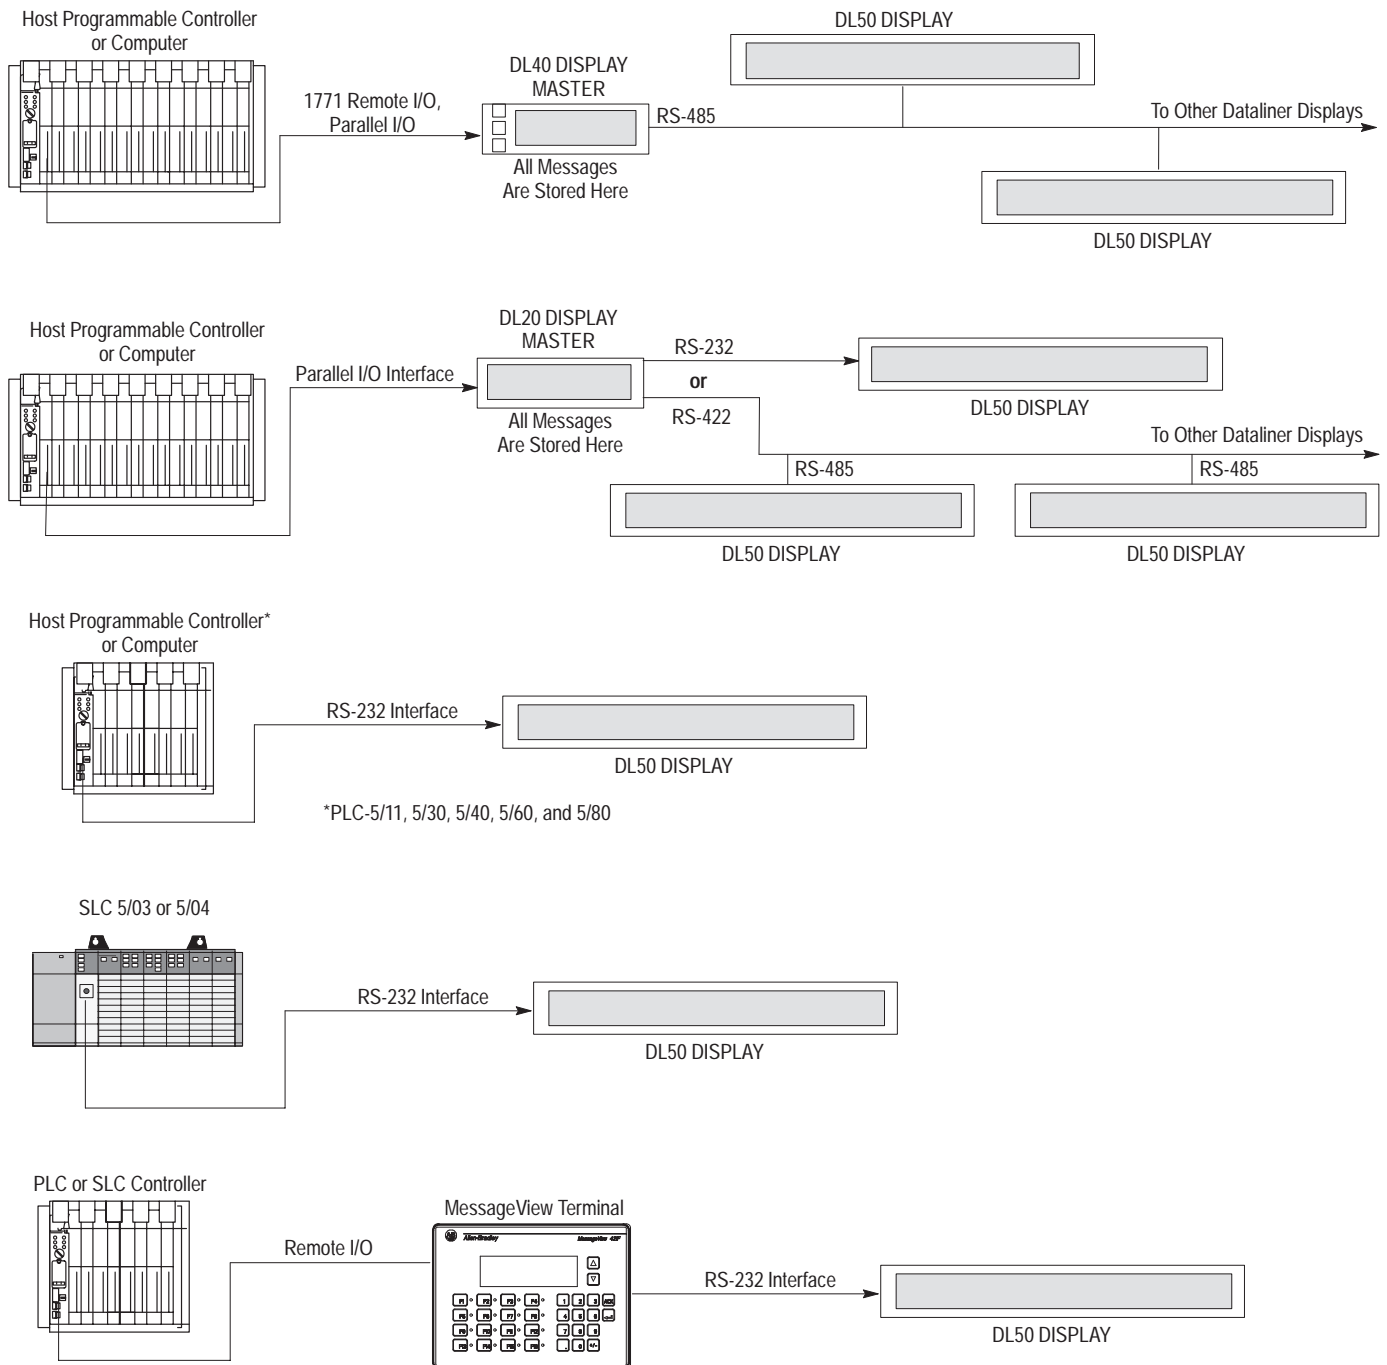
Host Programmable Controller or Computer

1771 Remote I/O, Parallel I/O

DL40 DISPLAY MASTER

All Messages Are Stored Here

RS-485

DL50 DISPLAY

To Other Dataliner Displays

DL50 DISPLAY

Host Programmable Controller or Computer

Parallel I/O Interface

DL20 DISPLAY MASTER

All Messages Are Stored Here

RS-232

or

RS-422

DL50 DISPLAY

To Other Dataliner Displays

RS-485

RS-485

DL50 DISPLAY

DL50 DISPLAY

Host Programmable Controller* or Computer

RS-232 Interface

DL50 DISPLAY

*PLC-5/11, 5/30, 5/40, 5/60, and 5/80

SLC 5/03 or 5/04

RS-232 Interface

DL50 DISPLAY

PLC or SLC Controller

MessageView Terminal

Allen-Bradley

MessageView 421

Remote I/O

RS-232 Interface

DL50 DISPLAY